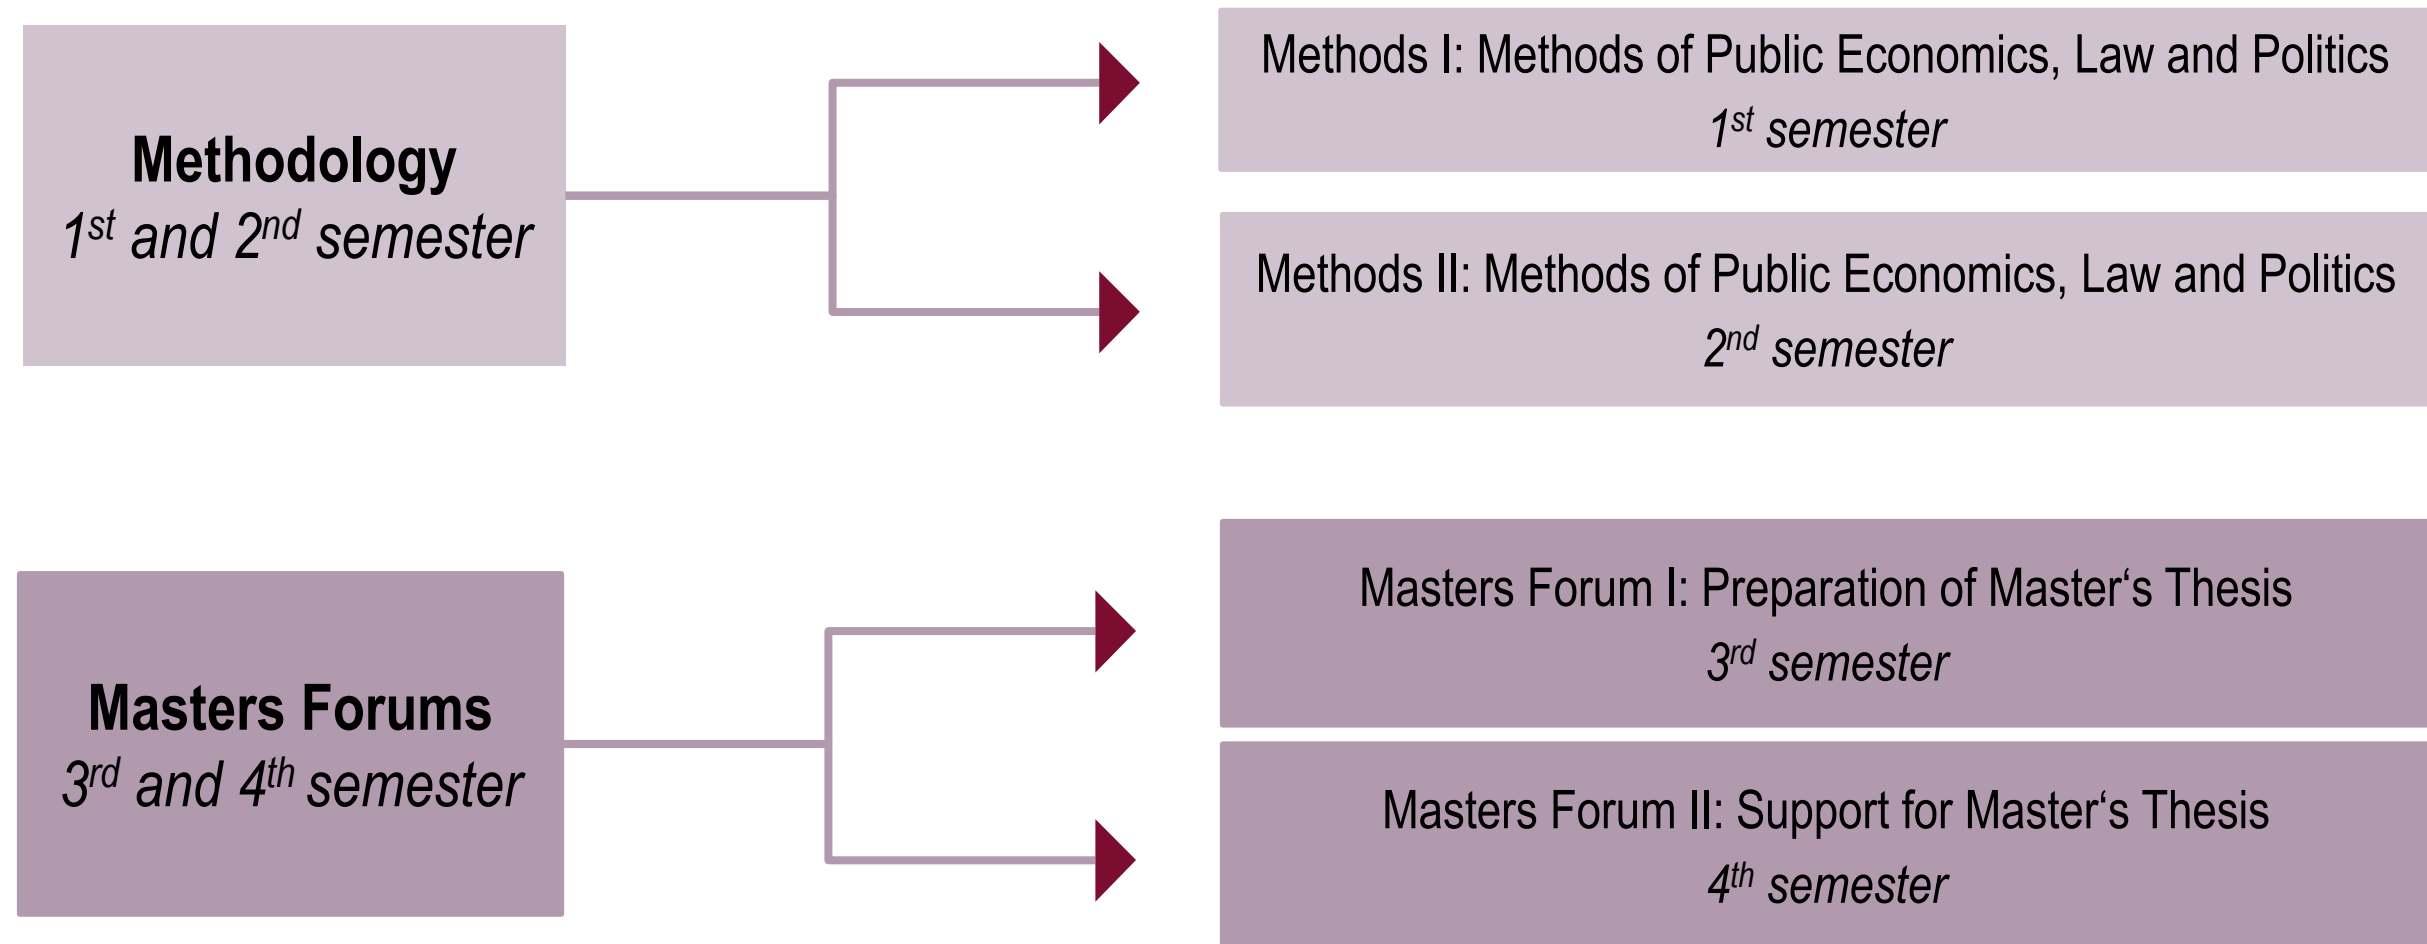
Methodology
1st and 2nd semester

Methods I: Methods of Public Economics, Law and Politics
1st semester

Methods II: Methods of Public Economics, Law and Politics
2nd semester

Masters Forums
3rd and 4th semester

Masters Forum I: Preparation of Master‘s Thesis
3rd semester

Masters Forum II: Support for Master‘s Thesis
4th semester